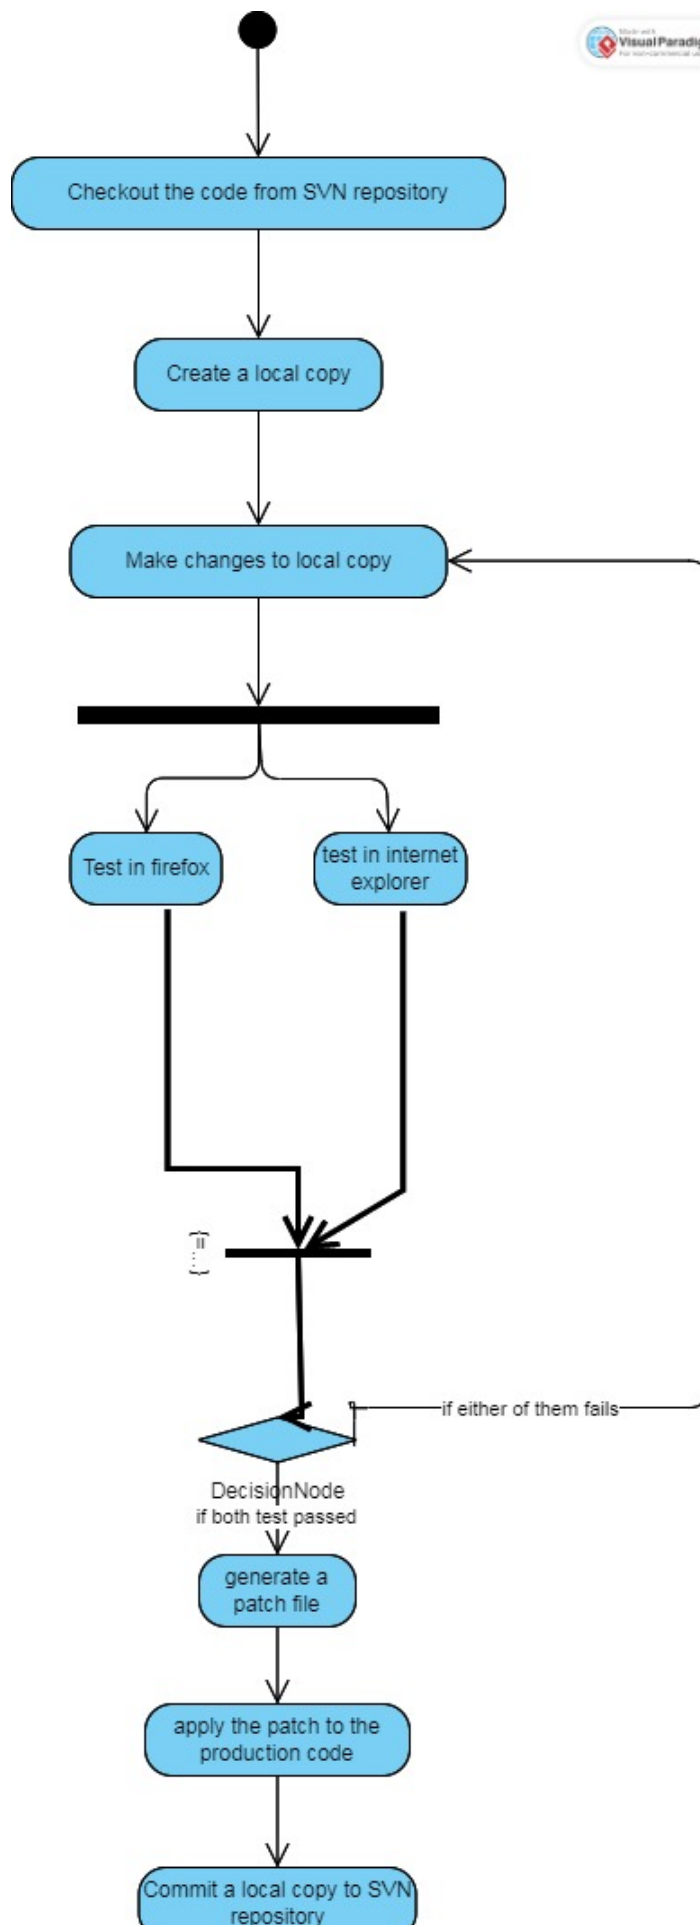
Visual Paradigm

Checkout the code from SVN repository

Create a local copy

Make changes to local copy

Test in firefox

test in internet explorer

if either of them fails

DecisionNode
if both test passed

generate a patch file

apply the patch to the production code

Commit a local copy to SVN repository